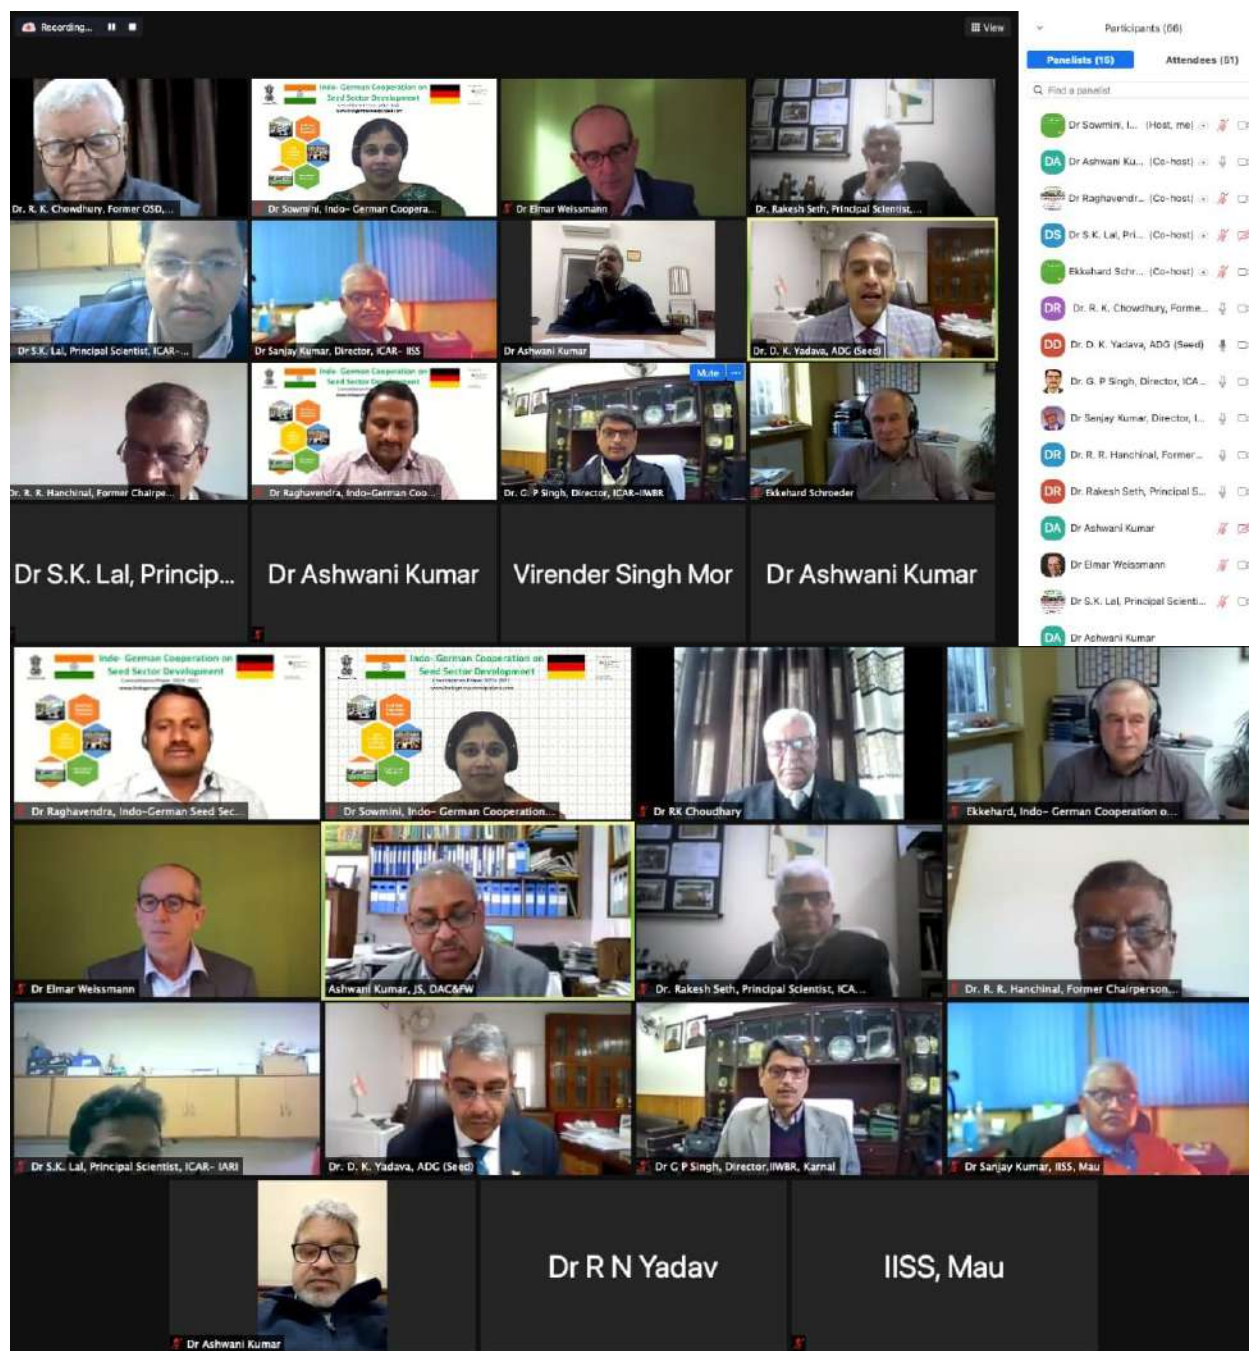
Recording...

View

Participants (66)

Panelists (15)

Attendees (51)

Find a panelist

Dr Sowmini, I... (Host, me)

DA Dr Ashwani Ku... (Co-host)

Dr Raghavendr... (Co-host)

DS Dr S.K. Lal, Pri... (Co-host)

Ekkehard Schr... (Co-host)

DR Dr. R. K. Chowdhury, Forme...

DD Dr. D. K. Yadava, ADG (Seed)

Dr. G. P Singh, Director, ICA...

Dr Sanjay Kumar, Director, I...

DR Dr. R. R. Hanchinal, Former...

DR Dr. Rakesh Seth, Principal S...

DA Dr Ashwani Kumar

Dr Elmar Weissmann

Dr S.K. Lal, Principal Scienti...

DA Dr Ashwani Kumar

Dr. R. K. Chowdhury, Former OSD,...

Indo- German Cooperation on Seed Sector Development

Dr Sowmini, Indo- German Coopera...

Dr Elmar Weissmann

Dr. Rakesh Seth, Principal Scientist,...

Dr S.K. Lal, Principal Scientist, ICAR-...

Dr Sanjay Kumar, Director, ICAR- IISS

Dr Ashwani Kumar

Dr. D. K. Yadava, ADG (Seed)

Dr. R. R. Hanchinal, Former Chairpe...

Indo- German Cooperation on Seed Sector Development

Dr Raghavendra, Indo-German Coo...

Mute

Dr. G. P Singh, Director, ICAR-IIWBR

Ekkehard Schroeder

Dr S.K. Lal, Princip...

Dr Ashwani Kumar

Virender Singh Mor

Dr Ashwani Kumar

Indo- German Cooperation on Seed Sector Development

Dr Raghavendra, Indo-German Seed Sec...

Indo- German Cooperation on Seed Sector Development

Dr Sowmini, Indo- German Cooperation...

Dr RK Choudhary

Ekkehard, Indo- German Cooperation o...

Dr Elmar Weissmann

Ashwani Kumar, JS, DAC&FW

Dr. Rakesh Seth, Principal Scientist, ICA...

Dr. R. R. Hanchinal, Former Chairperson...

Dr S.K. Lal, Principal Scientist, ICAR- IARI

Dr. D. K. Yadava, ADG (Seed)

Dr G P Singh, Director, IIWBR, Karnal

Dr Sanjay Kumar, IISS, Mau

Dr Ashwani Kumar

Dr R N Yadav

IISS, Mau